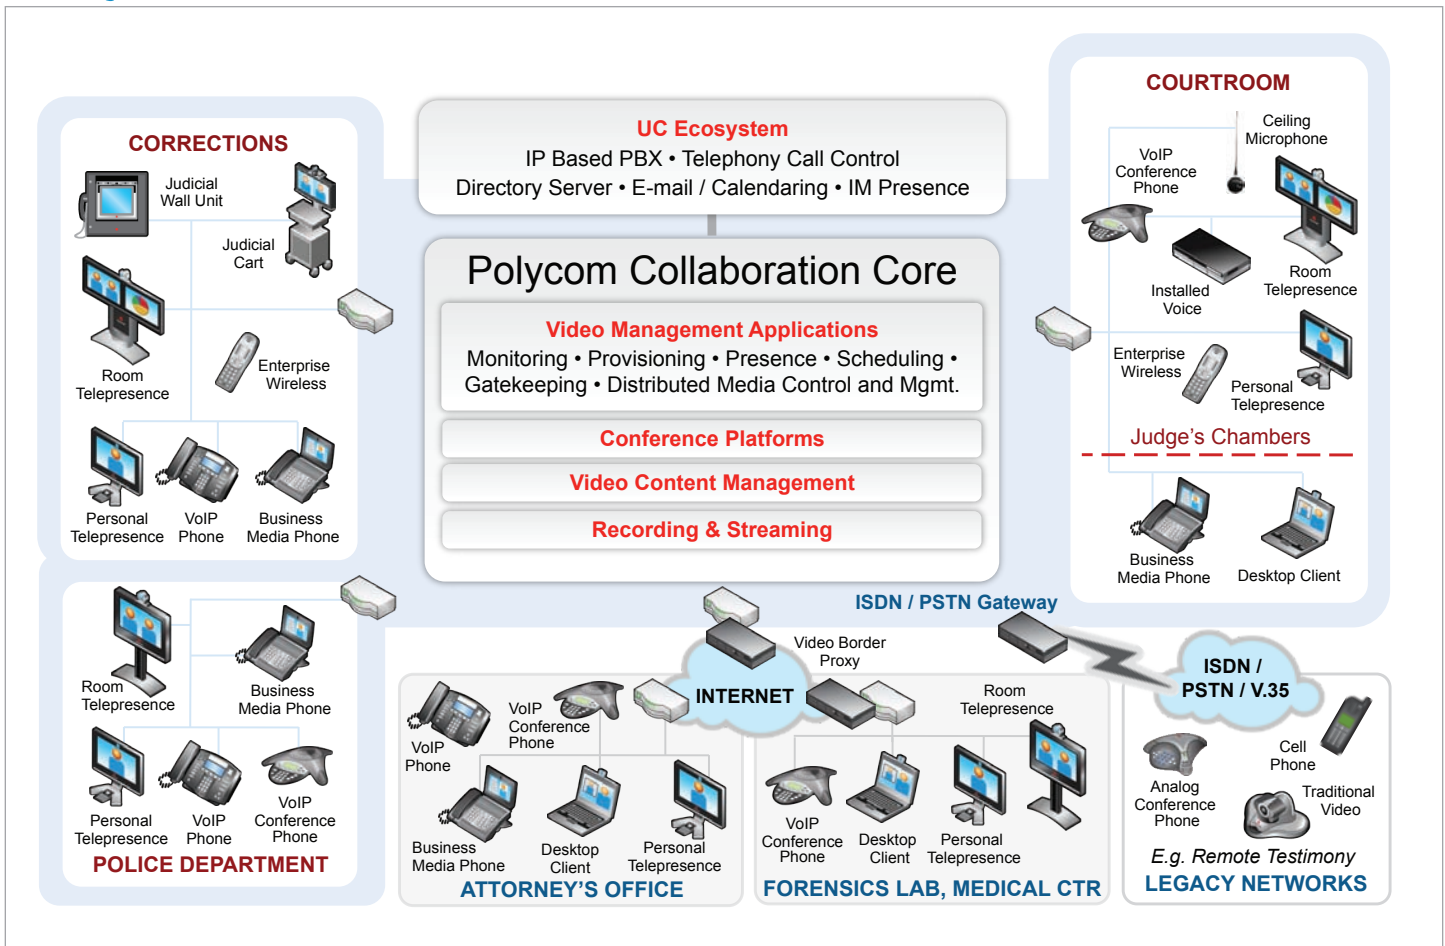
CORRECTIONS

Judicial Wall Unit

Judicial Cart

Room Telepresence

Enterprise Wireless

Personal Telepresence

VoIP Phone

Business Media Phone

UC Ecosystem
IP Based PBX • Telephony Call Control
Directory Server • E-mail / Calendaring • IM Presence

Polycom Collaboration Core

Video Management Applications
Monitoring • Provisioning • Presence • Scheduling • Gatekeeping • Distributed Media Control and Mgmt.

Conference Platforms

Video Content Management

Recording & Streaming

COURTROOM

Ceiling Microphone

VoIP Conference Phone

Installed Voice

Room Telepresence

Enterprise Wireless

Personal Telepresence

Judge's Chambers

Business Media Phone

Desktop Client

ISDN / PSTN Gateway

Room Telepresence

Business Media Phone

Personal Telepresence

VoIP Phone

VoIP Conference Phone

POLICE DEPARTMENT

Video Border Proxy

INTERNET

VoIP Phone

VoIP Conference Phone

Business Media Phone

Desktop Client

Personal Telepresence

ATTORNEY'S OFFICE

Room Telepresence

VoIP Conference Phone

Desktop Client

Personal Telepresence

FORENSICS LAB, MEDICAL CTR

ISDN / PSTN / V.35

Cell Phone

Analog Conference Phone

Traditional Video

E.g. Remote Testimony

LEGACY NETWORKS